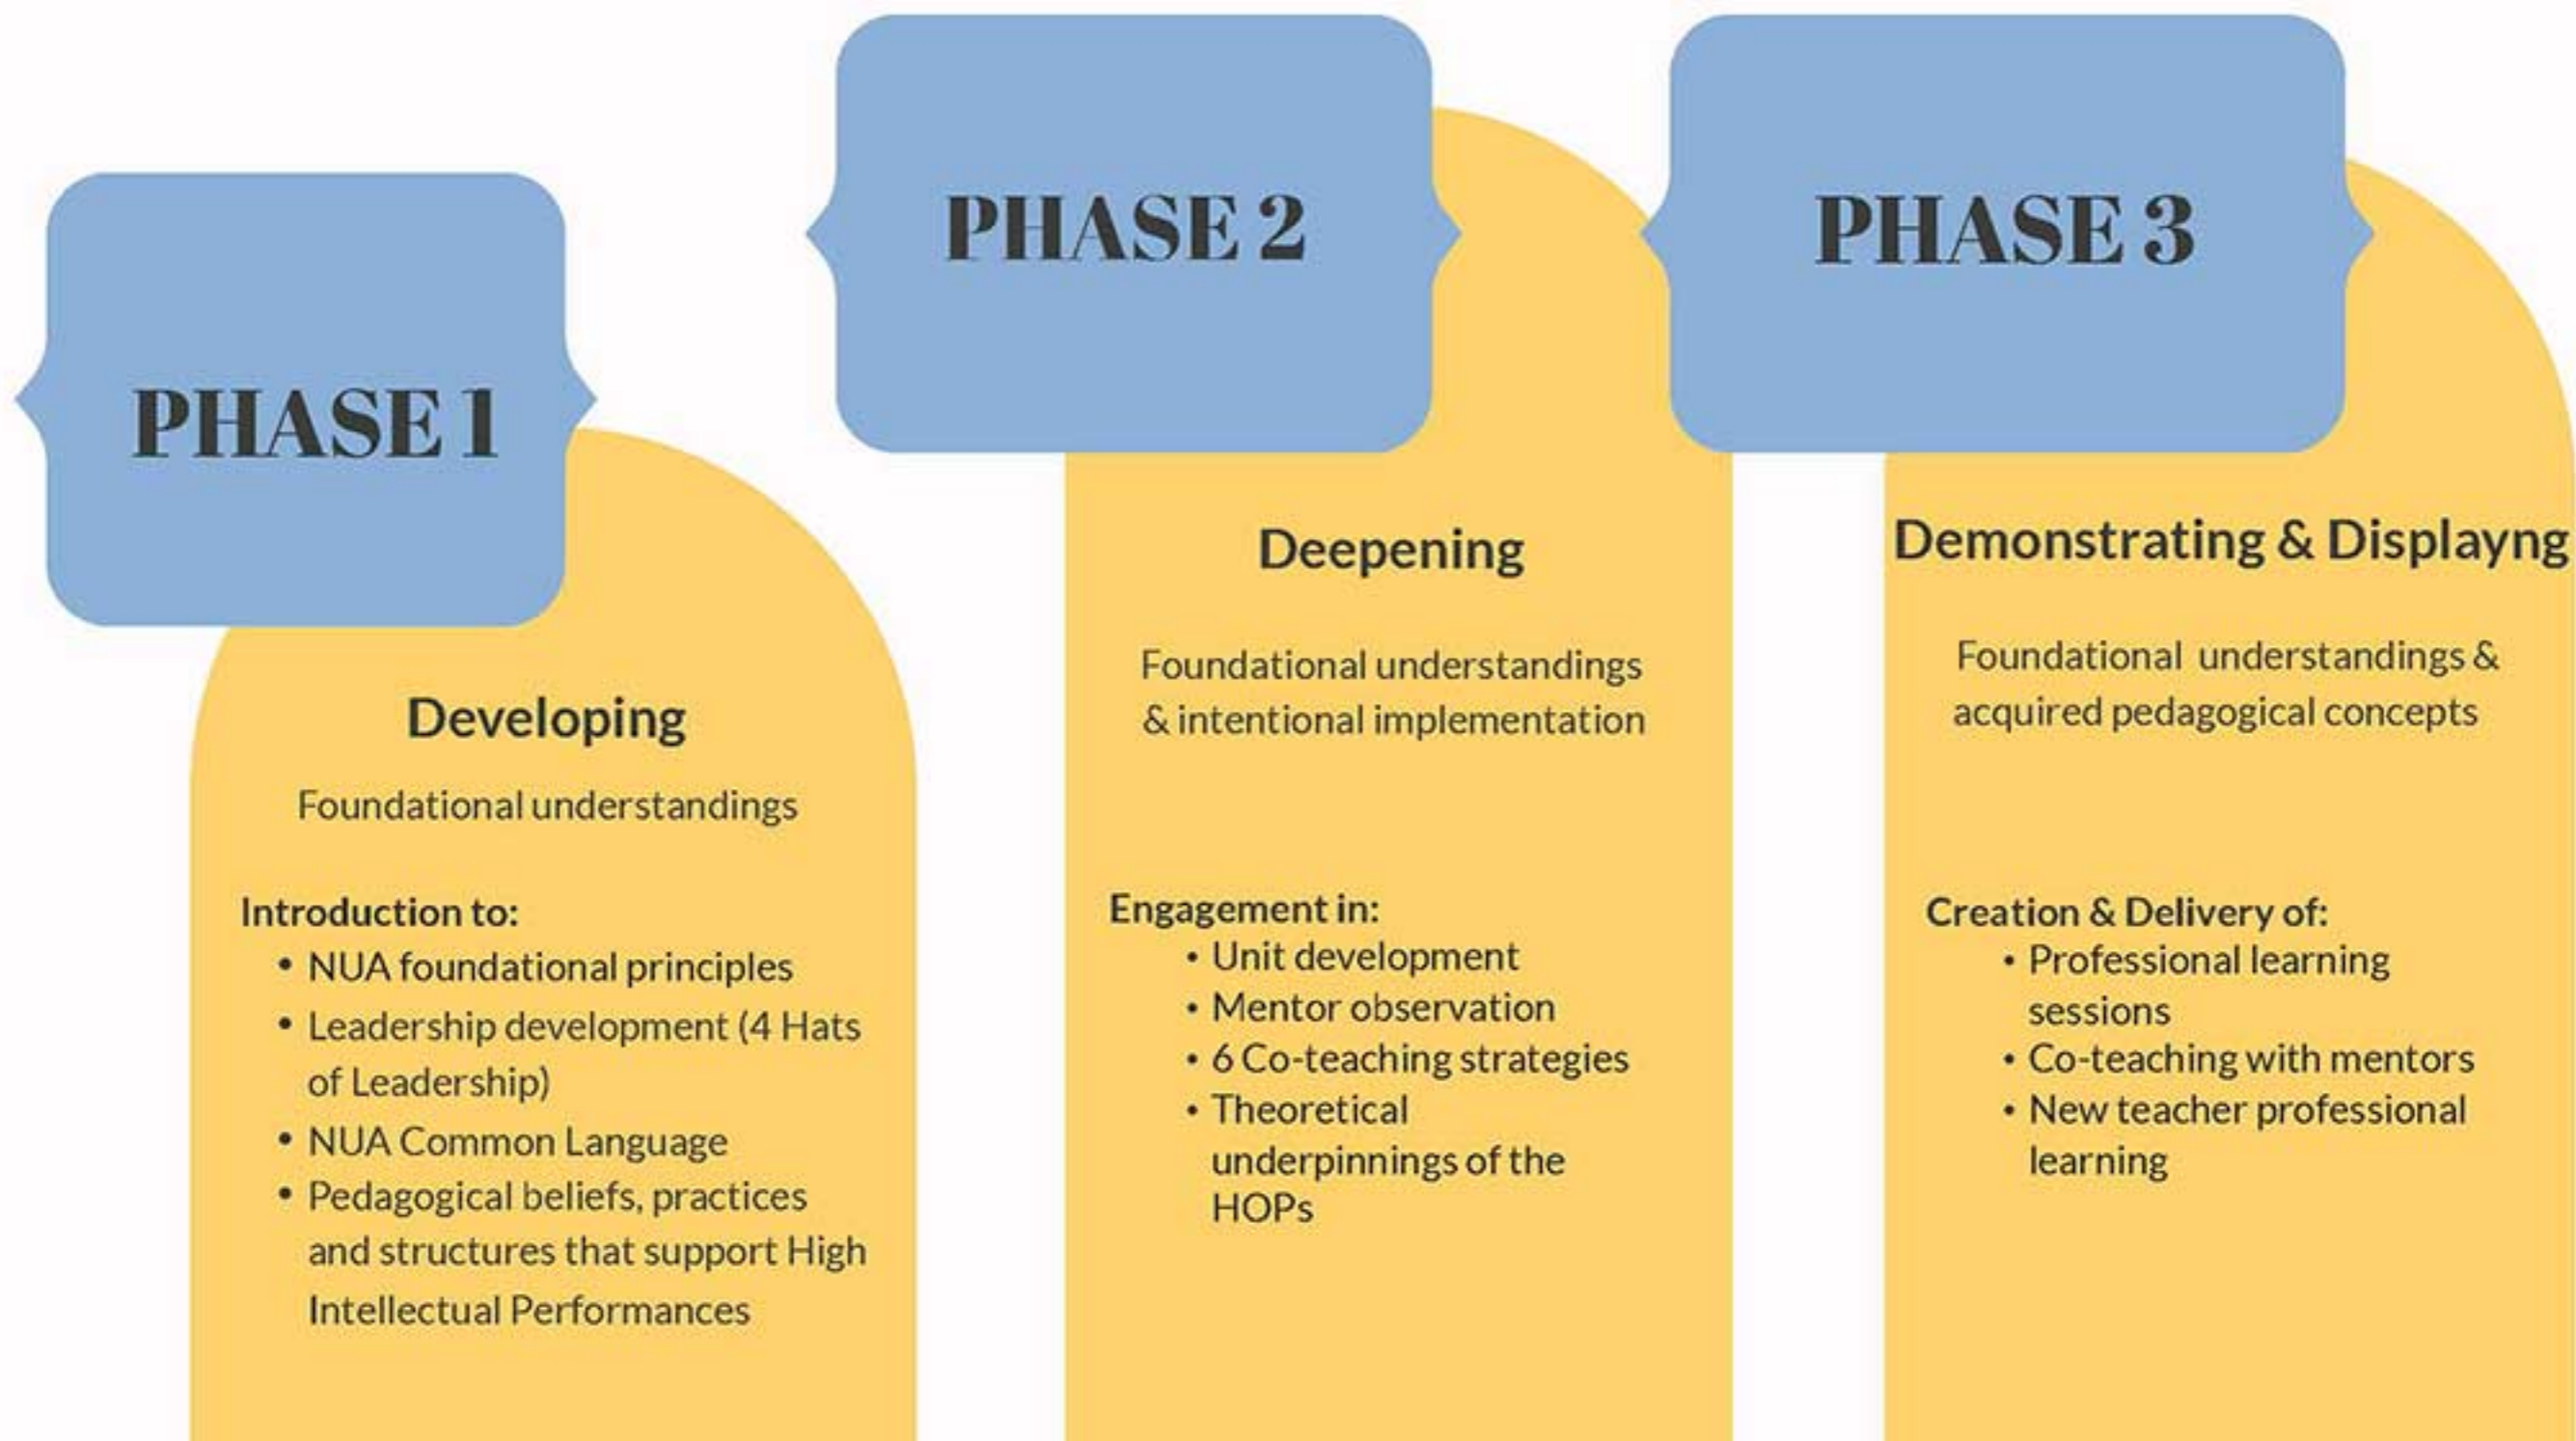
PHASE 1

Developing

Foundational understandings

Introduction to:
- NUA foundational principles
- Leadership development (4 Hats of Leadership)
- NUA Common Language
- Pedagogical beliefs, practices and structures that support High Intellectual Performances

PHASE 2

Deepening

Foundational understandings & intentional implementation

Engagement in:
- Unit development
- Mentor observation
- 6 Co-teaching strategies
- Theoretical underpinnings of the HOPs

PHASE 3

Demonstrating & Displayng

Foundational understandings & acquired pedagogical concepts

Creation & Delivery of:
- Professional learning sessions
- Co-teaching with mentors
- New teacher professional learning